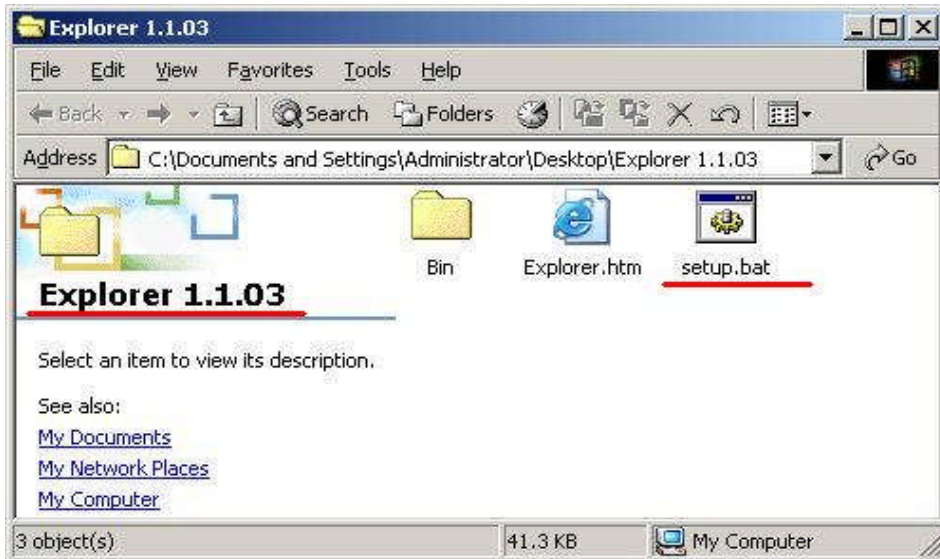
Explorer 1.1.03

File Edit View Favorites Tools Help

Back Search Folders

Address C:\Documents and Settings\Administrator\Desktop\Explorer 1.1.03 Go

Explorer 1.1.03

Select an item to view its description.

See also:
My Documents
My Network Places
My Computer

Bin
Explorer.htm
setup.bat

3 object(s) 41.3 KB My Computer